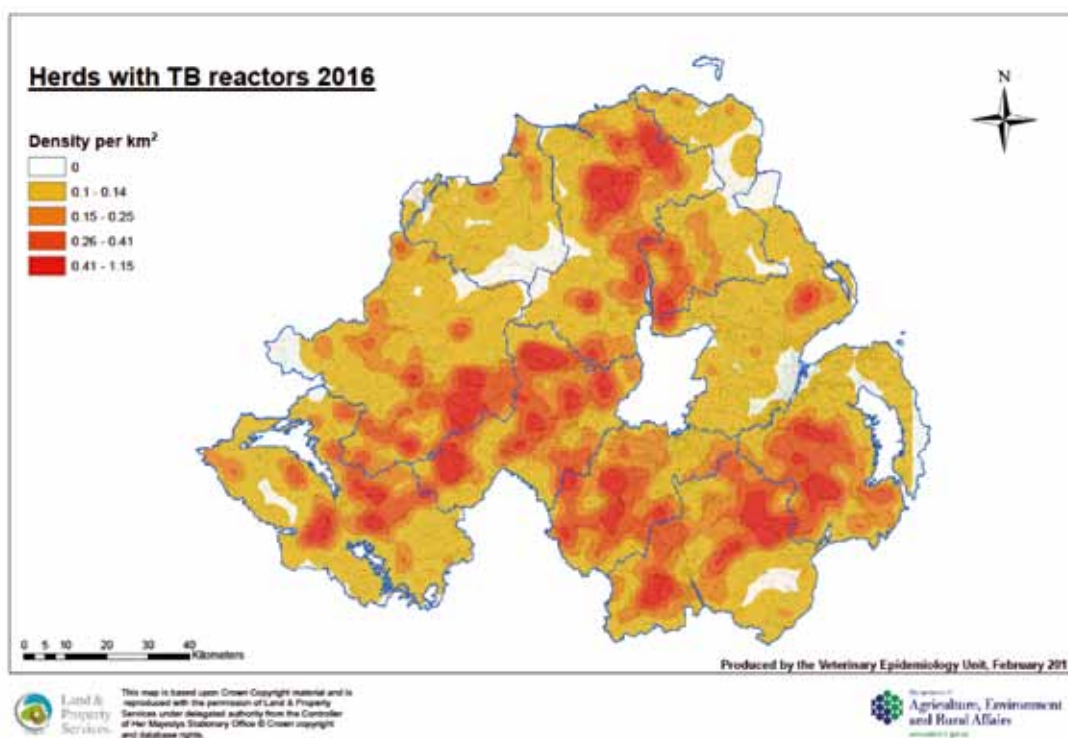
Herds with TB reactors 2016

Density per km$^2$

0
0.1 - 0.14
0.15 - 0.25
0.26 - 0.41
0.41 - 1.15

N

0 5 10 20 30 40 Kilometers

Produced by the Veterinary Epidemiology Unit, February 201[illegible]

Land & Property Services

This map is based upon Crown Copyright material and is reproduced with the permission of Land & Property Services under delegated authority from the Controller of Her Majestys Stationary Office © Crown copyright and database rights.

Department of Agriculture, Environment and Rural Affairs

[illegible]